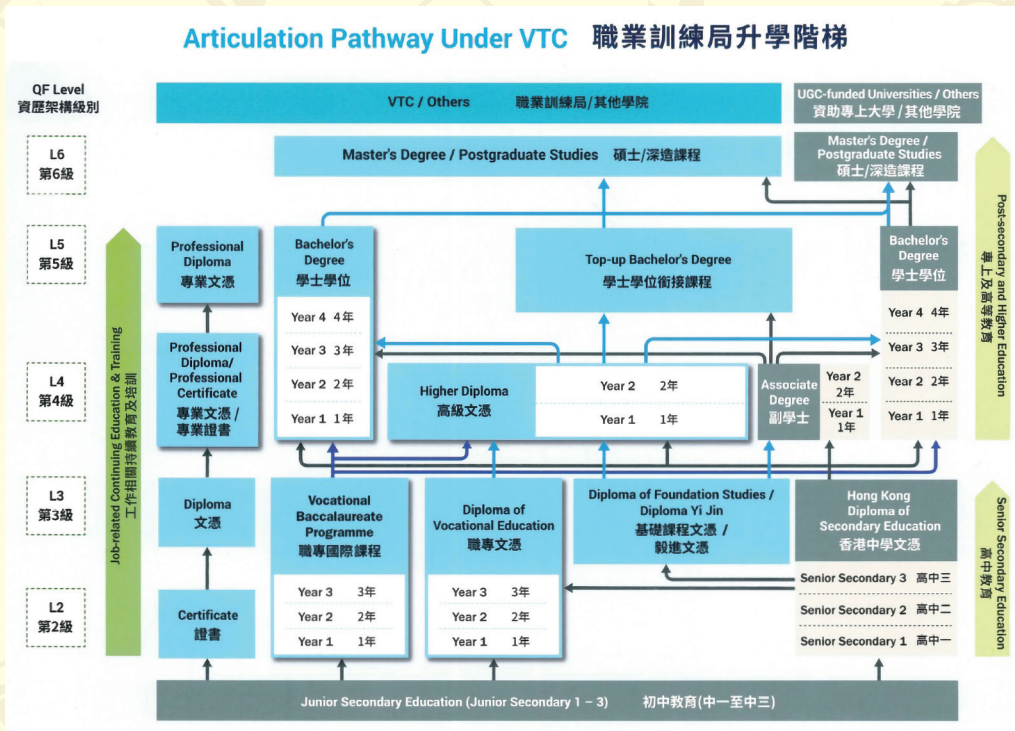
Articulation Pathway Under VTC 職業訓練局升學階梯

QF Level
資歷架構級別

VTC / Others 職業訓練局/其他學院

UGC-funded Universities / Others
資助專上大學/其他學院

L6
第6級

Master's Degree / Postgraduate Studies 碩士/深造課程

Master's Degree / Postgraduate Studies
碩士/深造課程

L5
第5級

Professional Diploma
專業文憑

Bachelor's Degree
學士學位

Year 4 4年
Year 3 3年
Year 2 2年
Year 1 1年

Top-up Bachelor's Degree
學士學位銜接課程

Bachelor's Degree
學士學位

Year 4 4年
Year 3 3年
Year 2 2年
Year 1 1年

L4
第4級

Professional Diploma/ Professional Certificate
專業文憑 / 專業證書

Higher Diploma
高級文憑

Year 2 2年
Year 1 1年

Associate Degree
副學士

Year 2 2年
Year 1 1年

Job-related Continuing Education & Training
工作相關持續教育及培訓

Post-secondary and Higher Education
專上及高等教育

L3
第3級

Diploma
文憑

Vocational Baccalaureate Programme
職專國際課程

Diploma of Vocational Education
職專文憑

Diploma of Foundation Studies / Diploma Yi Jin
基礎課程文憑 / 毅進文憑

Hong Kong Diploma of Secondary Education
香港中學文憑

L2
第2級

Certificate
證書

Year 3 3年
Year 2 2年
Year 1 1年

Year 3 3年
Year 2 2年
Year 1 1年

Senior Secondary 3 高中三
Senior Secondary 2 高中二
Senior Secondary 1 高中一

Senior Secondary Education
高中教育

Junior Secondary Education (Junior Secondary 1 – 3) 初中教育(中一至中三)